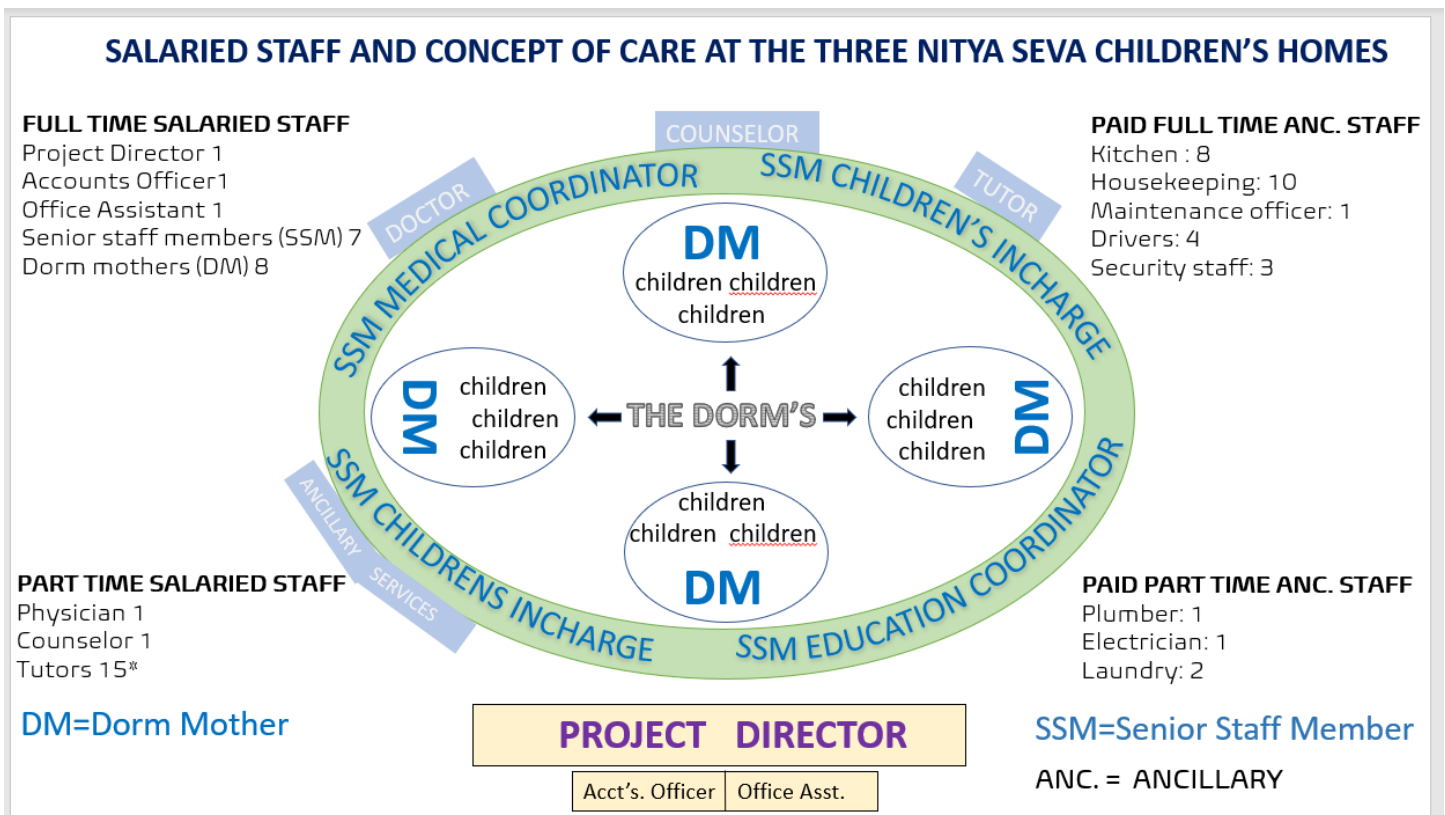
SALARIED STAFF AND CONCEPT OF CARE AT THE THREE NITYA SEVA CHILDREN'S HOMES

FULL TIME SALARIED STAFF
Project Director 1
Accounts Officer1
Office Assistant 1
Senior staff members (SSM) 7
Dorm mothers (DM) 8

PAID FULL TIME ANC. STAFF
Kitchen : 8
Housekeeping: 10
Maintenance officer: 1
Drivers: 4
Security staff: 3

COUNSELOR
DOCTOR
TUTOR
SSM MEDICAL COORDINATOR
SSM CHILDREN'S INCHARGE

DM
children children
children

DM
children
children
children

THE DORM'S

children
children
children
DM

children
children children
DM

ANCILLARY SERVICES
SSM CHILDRENS INCHARGE
SSM EDUCATION COORDINATOR

PART TIME SALARIED STAFF
Physician 1
Counselor 1
Tutors 15*

PAID PART TIME ANC. STAFF
Plumber: 1
Electrician: 1
Laundry: 2

DM=Dorm Mother

PROJECT DIRECTOR

| Acct's. Officer | Office Asst. |
|---|---|

SSM=Senior Staff Member

ANC. = ANCILLARY